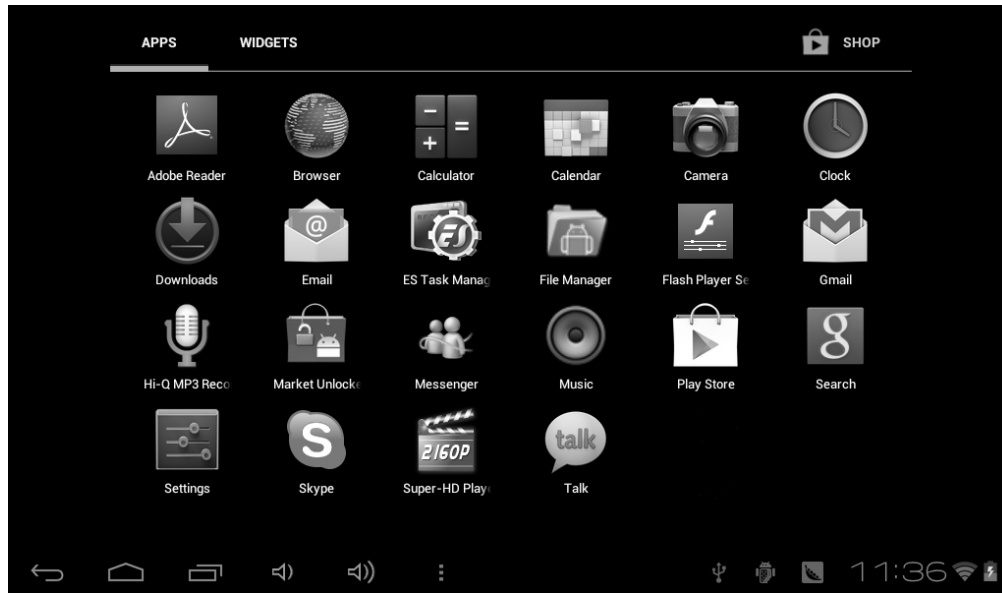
APPS WIDGETS SHOP

Adobe Reader
Browser
Calculator
Calendar
Camera
Clock
Downloads
Email
ES Task Manag
File Manager
Flash Player Se
Gmail
Hi-Q MP3 Reco
Market Unlocke
Messenger
Music
Play Store
Search
Settings
Skype
Super-HD Play
Talk

ES
2160P
talk
g

11:36